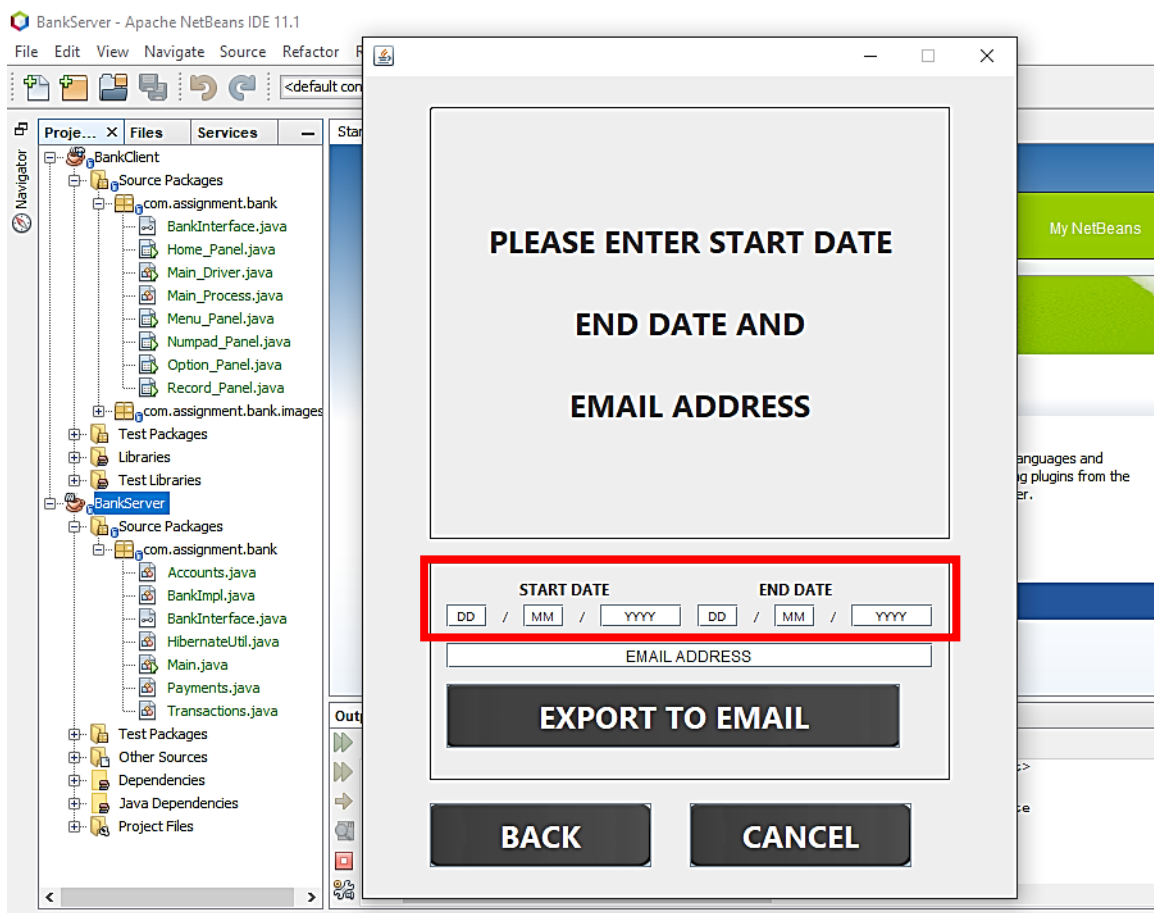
BankServer - Apache NetBeans IDE 11.1

File Edit View Navigate Source Refactor R

<default con

Proje... Files Services

Navigator

BankClient
Source Packages
com.assignment.bank
BankInterface.java
Home_Panel.java
Main_Driver.java
Main_Process.java
Menu_Panel.java
Numpad_Panel.java
Option_Panel.java
Record_Panel.java
com.assignment.bank.images
Test Packages
Libraries
Test Libraries
BankServer
Source Packages
com.assignment.bank
Accounts.java
BankImpl.java
BankInterface.java
HibernateUtil.java
Main.java
Payments.java
Transactions.java
Test Packages
Other Sources
Dependencies
Java Dependencies
Project Files

Star

My NetBeans

anguages and
g plugins from the
er.

Outp

PLEASE ENTER START DATE

END DATE AND

EMAIL ADDRESS

START DATE
END DATE
DD / MM / YYYY
DD / MM / YYYY

EMAIL ADDRESS

EXPORT TO EMAIL

BACK

CANCEL